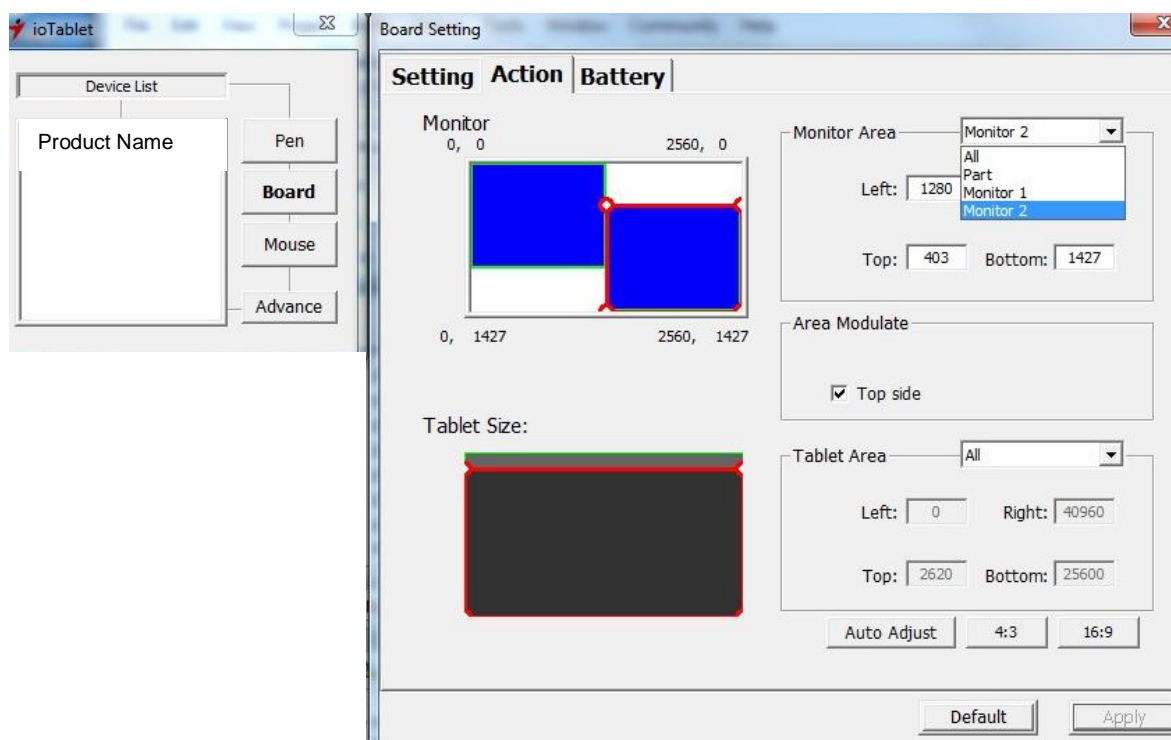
ioTablet

Device List

Product Name

Pen

Board

Mouse

Advance

Board Setting

Setting Action Battery

Monitor
0, 0 2560, 0

0, 1427 2560, 1427

Monitor Area Monitor 2
All
Part
Monitor 1
Monitor 2

Left: 1280

Top: 403 Bottom: 1427

Area Modulate

☑ Top side

Tablet Size:

Tablet Area All

Left: 0 Right: 40960

Top: 2620 Bottom: 25600

Auto Adjust 4:3 16:9

Default Apply